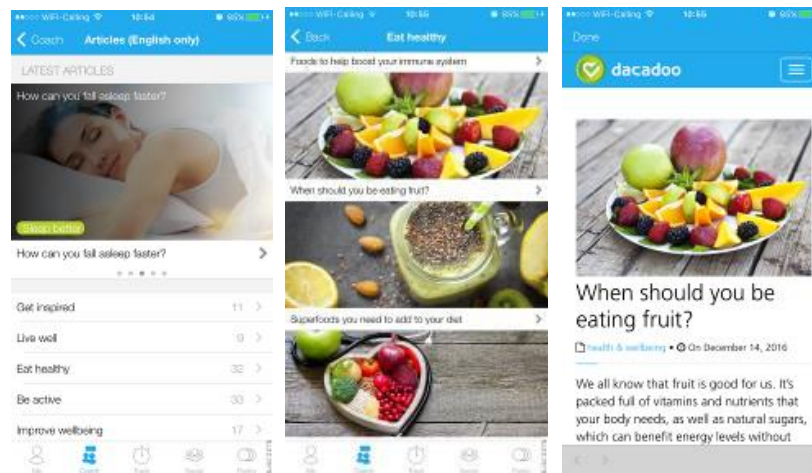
WiFi-Calling 10:54 95%

Coach Articles (English only)

LATEST ARTICLES

How can you fall asleep faster?

Sleep better

How can you fall asleep faster?

Get inspired 11

Live well 9

Eat healthy 32

Be active 33

Improve wellbeing 17

Me Coach Track Social Points

WiFi-Calling 10:55 95%

Back Eat healthy

Foods to help boost your immune system

When should you be eating fruit?

Superfoods you need to add to your diet

Me Coach Track Social Points

WiFi-Calling 10:55

Done

dacadoo

When should you be eating fruit?

health & wellbeing • On December 14, 2016

We all know that fruit is good for us. It's packed full of vitamins and nutrients that your body needs, as well as natural sugars, which can benefit energy levels without